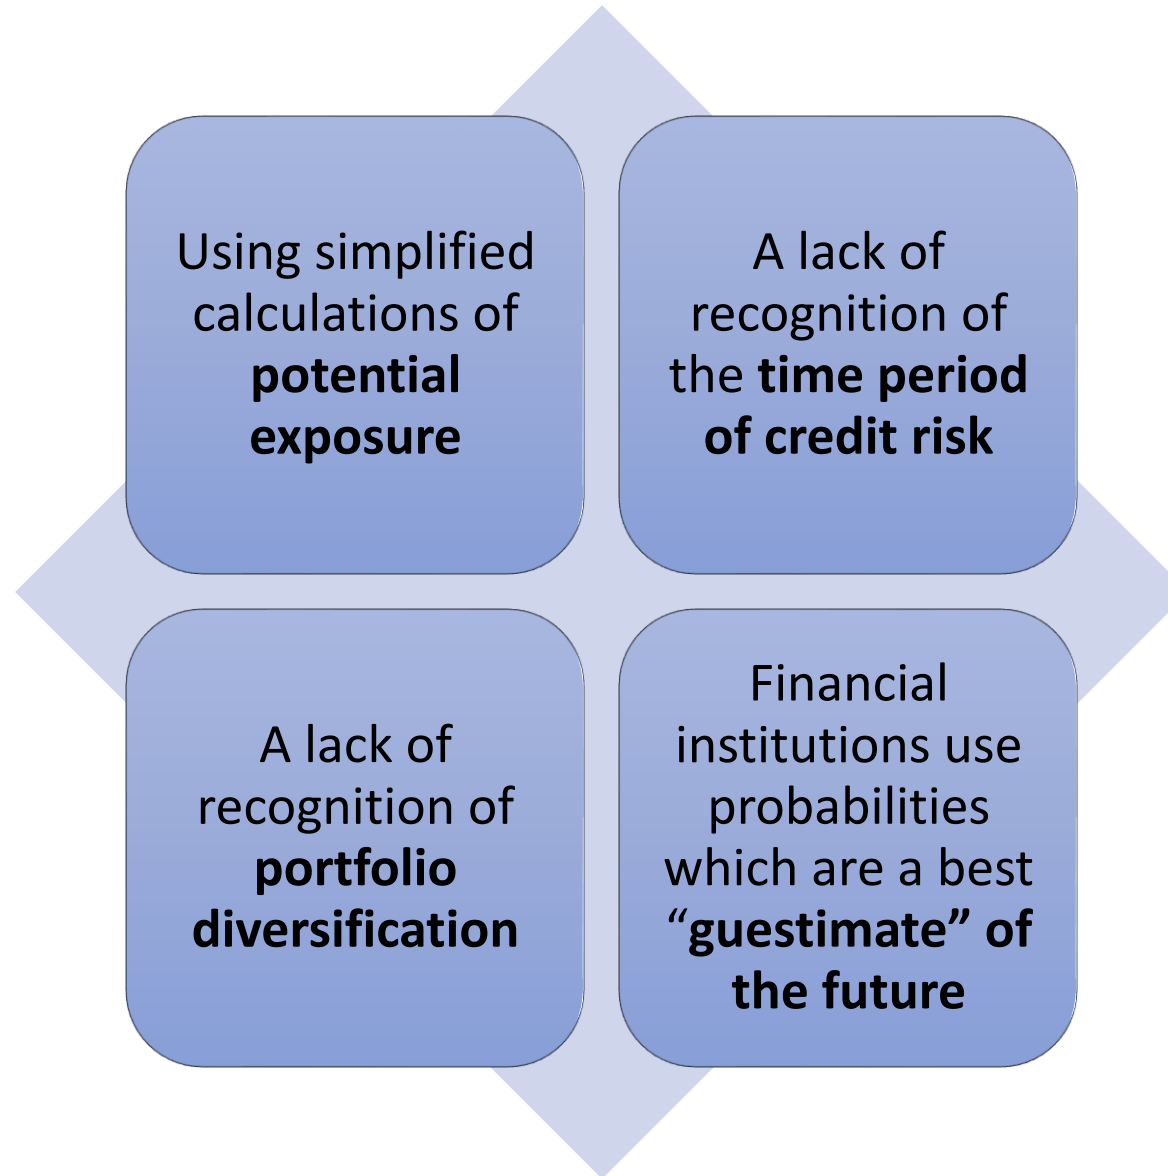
Using simplified calculations of potential exposure

A lack of recognition of the time period of credit risk

A lack of recognition of portfolio diversification

Financial institutions use probabilities which are a best “guestimate” of the future